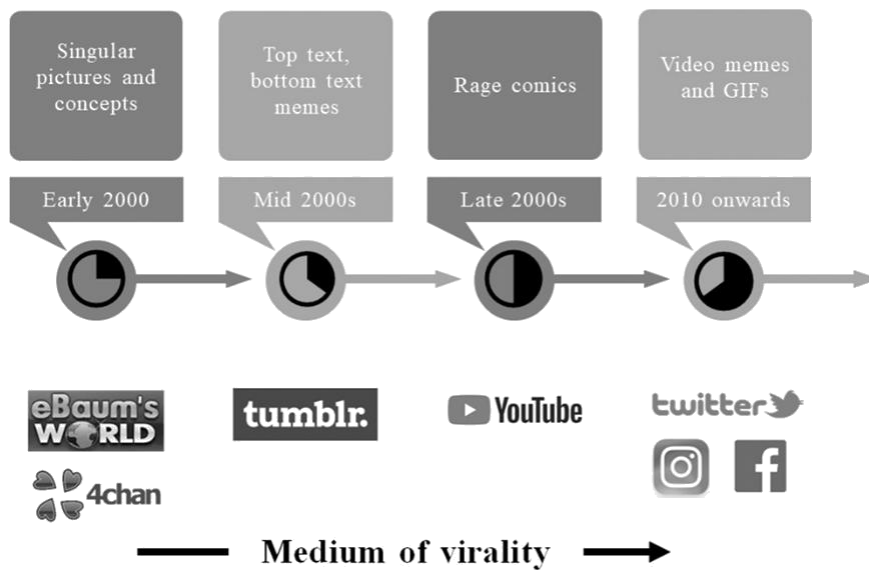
Singular pictures and concepts

Top text, bottom text memes

Rage comics

Video memes and GIFs

Early 2000

Mid 2000s

Late 2000s

2010 onwards

eBaum's WORLD

tumblr.

YouTube

twitter

4chan

f

Medium of virality